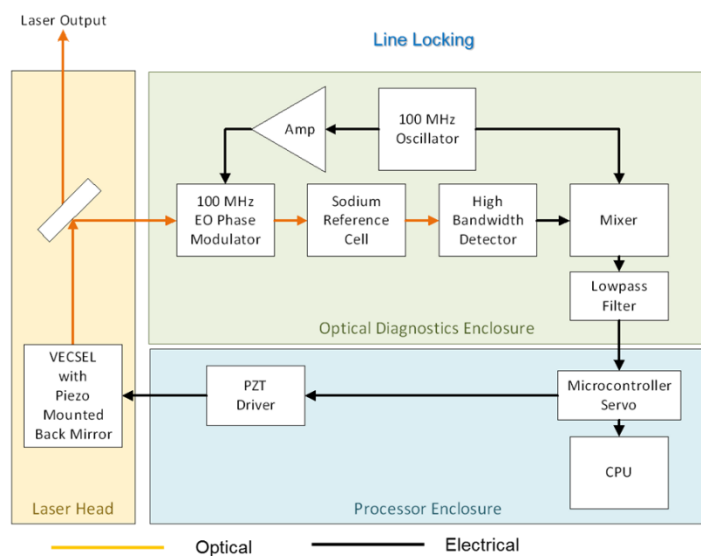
Laser Output

Line Locking

Amp

100 MHz Oscillator

100 MHz EO Phase Modulator

Sodium Reference Cell

High Bandwidth Detector

Mixer

Lowpass Filter

Optical Diagnostics Enclosure

VECSEL with Piezo Mounted Back Mirror

PZT Driver

Microcontroller Servo

CPU

Laser Head

Processor Enclosure

Optical

Electrical